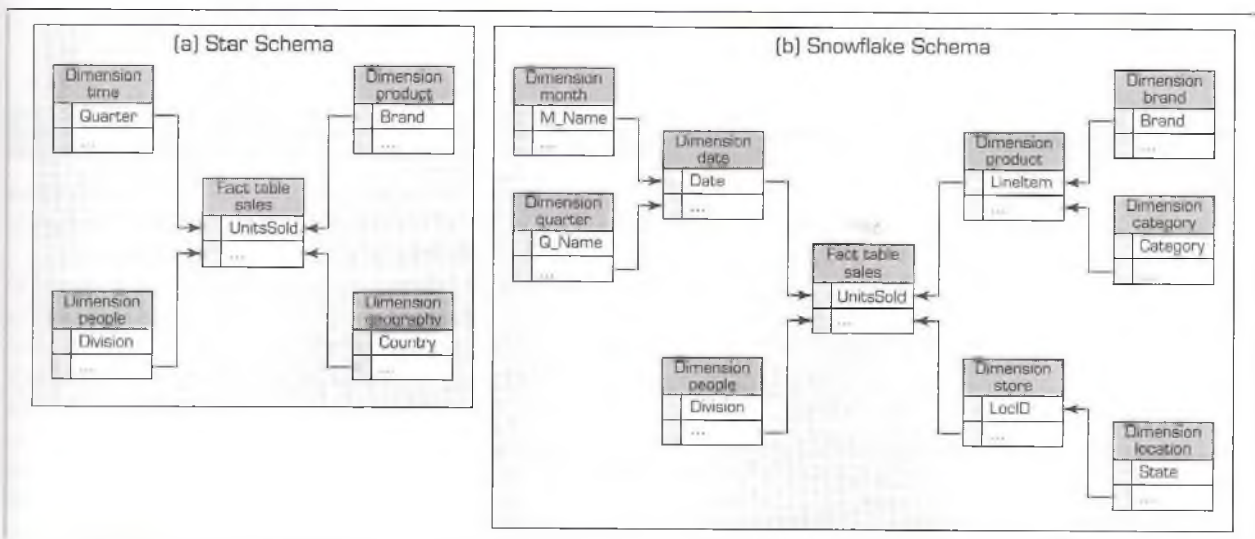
(a) Star Schema

Dimension time
Quarter
...

Dimension product
Brand
...

Fact table sales
UnitsSold
...

Dimension people
Division
...

Dimension geography
Country
...

(b) Snowflake Schema

Dimension month
M_Name
...

Dimension date
Date
...

Dimension quarter
Q_Name
...

Dimension product
LineItem
...

Dimension brand
Brand
...

Dimension category
Category
...

Fact table sales
UnitsSold
...

Dimension people
Division
...

Dimension store
LocID
...

Dimension location
State
...